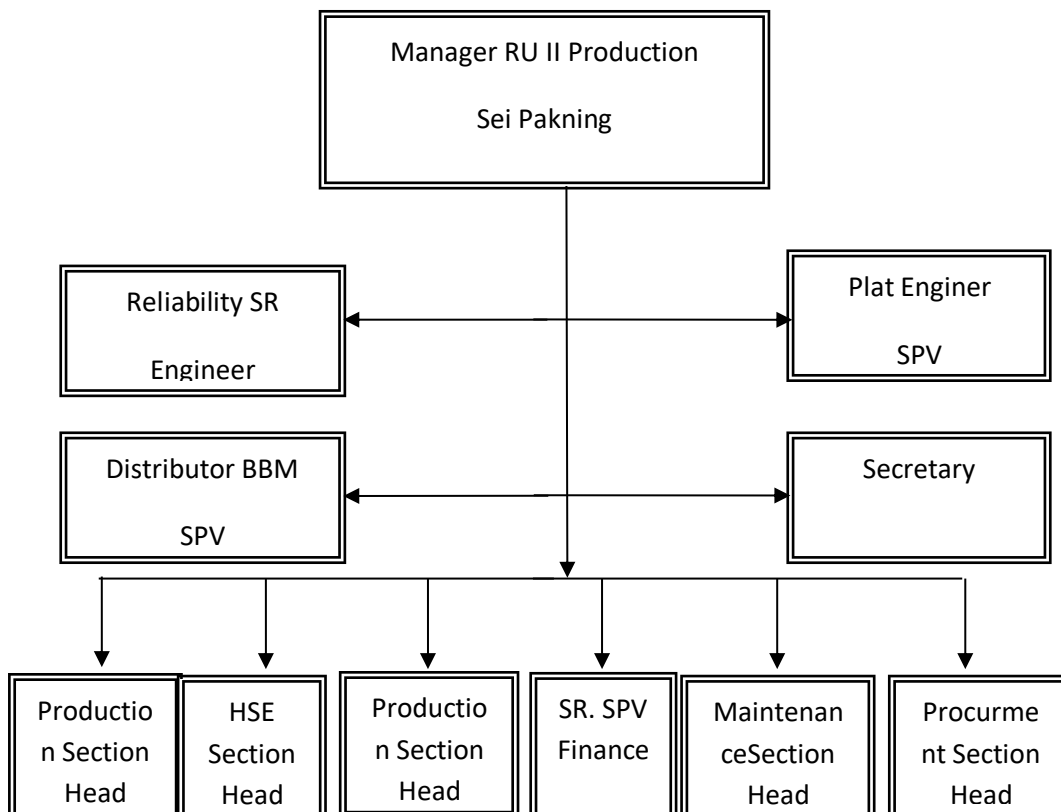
Manager RU II Production

Sei Pakning

Reliability SR Engineer

Plat Enginer SPV

Distributor BBM SPV

Secretary

Production Section Head

HSE Section Head

Production Section Head

SR. SPV Finance

MaintenanceSection Head

Procurment Section Head